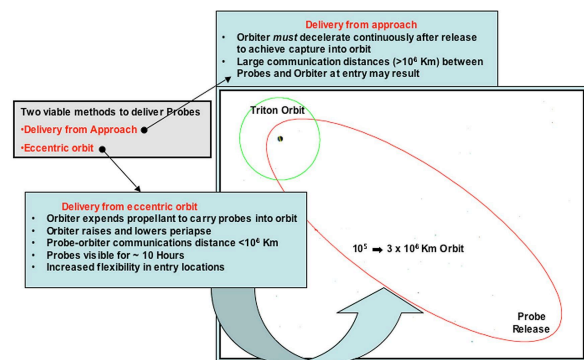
Delivery from approach
• Orbiter *must* decelerate continuously after release to achieve capture into orbit
• Large communication distances (>$10^6$ Km) between Probes and Orbiter at entry may result

Two viable methods to deliver Probes
•Delivery from Approach
•Eccentric orbit

Triton Orbit

Delivery from eccentric orbit
• Orbiter expends propellant to carry probes into orbit
• Orbiter raises and lowers periapse
• Probe-orbiter communications distance <$10^6$ Km
• Probes visible for ~ 10 Hours
• Increased flexibility in entry locations

$10^5$ ➡ 3 x $10^6$ Km Orbit

Probe Release